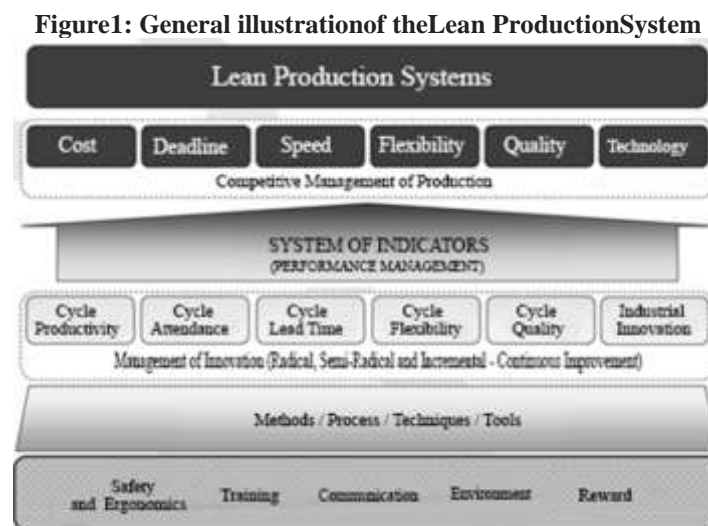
Figure1: General illustrationof theLean ProductionSystem

Lean Production Systems

Cost Deadline Speed Flexibility Quality Technology

Competitive Management of Production

SYSTEM OF INDICATORS
(PERFORMANCE MANAGEMENT)

Cycle Productivity Cycle Attendance Cycle Lead Time Cycle Flexibility Cycle Quality Industrial Innovation

Management of Innovation (Radical, Semi-Radical and Incremental - Continuous Improvement)

Methods / Process / Techniques / Tools

Safety and Ergonomics Training Communication Environment Reward